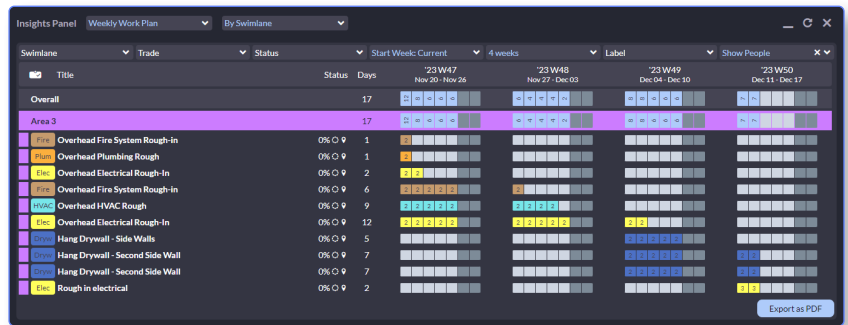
Insights Panel | Weekly Work Plan | By Swimlane

Swimlane | Trade | Status | Start Week: Current | 4 weeks | Label | Show People

| | Title | Status | Days | '23 W47 Nov 20 - Nov 26 | '23 W48 Nov 27 - Dec 03 | '23 W49 Dec 04 - Dec 10 | '23 W50 Dec 11 - Dec 17 |
|---|---|---|---|---|---|---|---|
| | Overall | | 17 | 12 8 8 8 8 | 6 4 4 4 2 | 8 8 8 8 8 | 5 1 |
| | Area 3 | | 17 | 12 8 8 8 8 | 6 4 4 4 2 | 8 8 8 8 8 | 5 1 |
| Fire | Overhead Fire System Rough-in | 0% | 1 | | | | |
| Plum | Overhead Plumbing Rough | 0% | 1 | 2 | | | |
| Elec | Overhead Electrical Rough-In | 0% | 2 | 2 2 | | | |
| Fire | Overhead Fire System Rough-in | 0% | 6 | 2 2 2 2 2 | 2 | | |
| HVAC | Overhead HVAC Rough | 0% | 9 | 2 2 2 2 2 | 2 2 2 2 | | |
| Elec | Overhead Electrical Rough-In | 0% | 12 | 2 2 2 2 2 | 2 2 2 2 2 | 2 2 | |
| Dryw | Hang Drywall - Side Walls | 0% | 5 | | | 2 2 2 2 2 | |
| Dryw | Hang Drywall - Second Side Wall | 0% | 7 | | | 2 2 2 2 2 | 2 2 |
| Dryw | Hang Drywall - Second Side Wall | 0% | 7 | | | 2 2 2 2 2 | 2 2 |
| Elec | Rough in electrical | 0% | 2 | | | | 2 2 |

Export as PDF